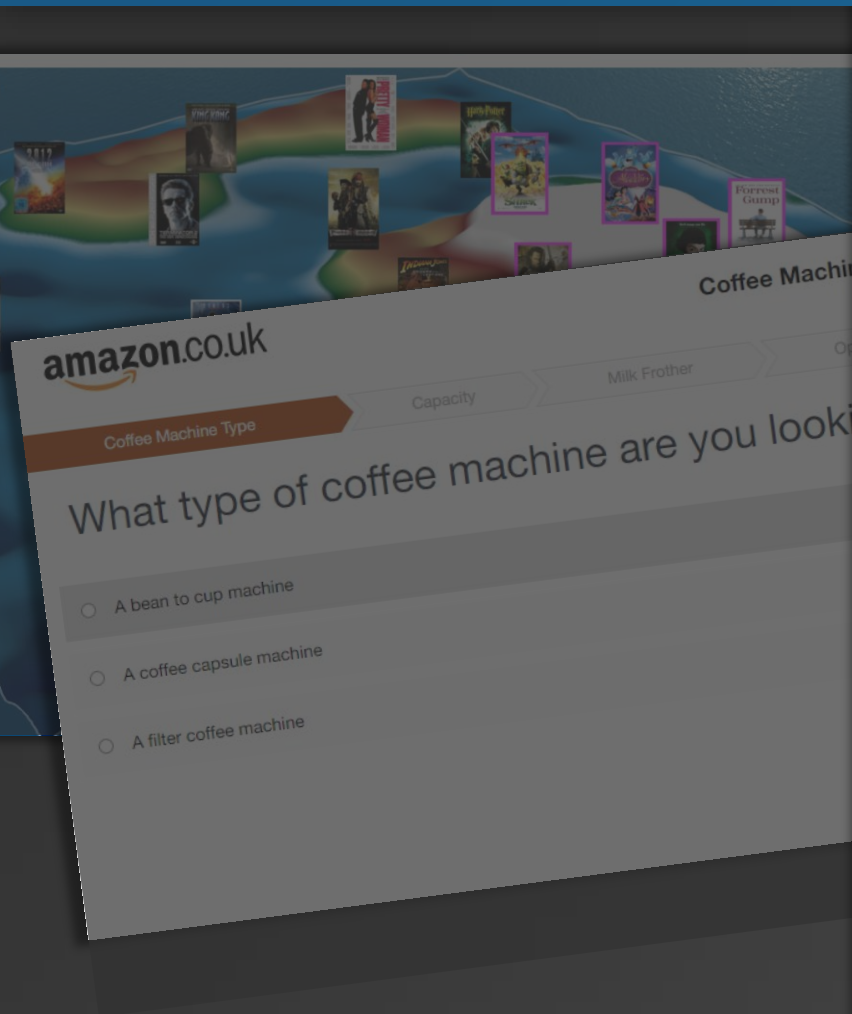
KING KONG

Harry Potter

SHREK

Forrest Gump

amazon.co.uk

Coffee Machin

Coffee Machine Type

Capacity

Milk Frother

Op

What type of coffee machine are you looki

A bean to cup machine

A coffee capsule machine

A filter coffee machine